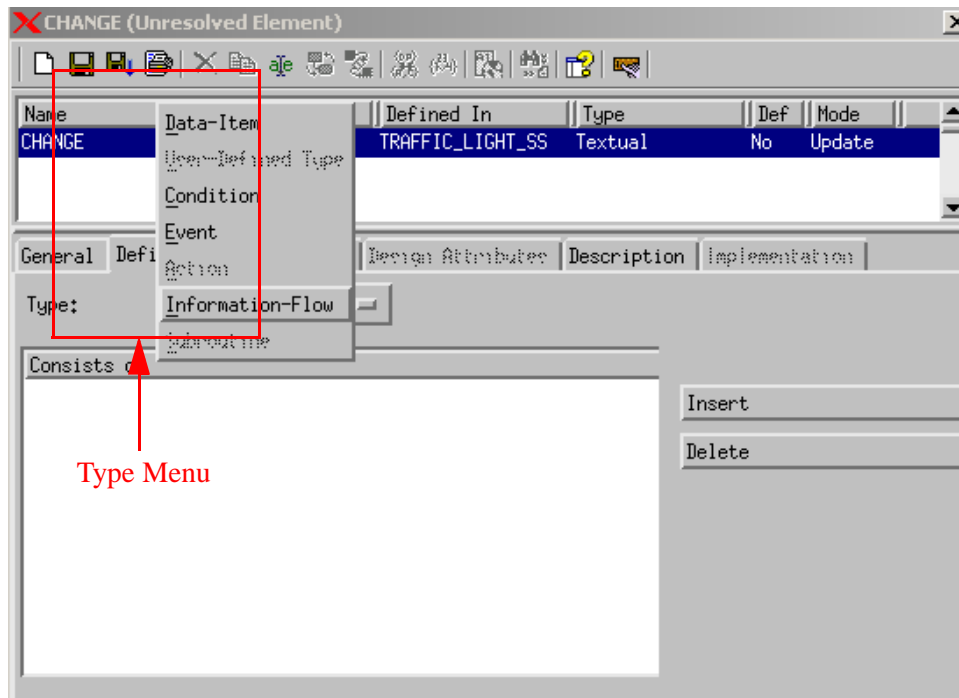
CHANGE (Unresolved Element)

| Name | | Defined In | Type | Def | Mode |
|---|---|---|---|---|---|
| CHANGE | | TRAFFIC_LIGHT_SS | Textual | No | Update |

Data-Item
User-Defined Type
Condition
Event
Action
Information-Flow
Subroutine

General
Defi
Design Attributes
Description
Implementation

Type:

Consists o

Insert
Delete

Type Menu